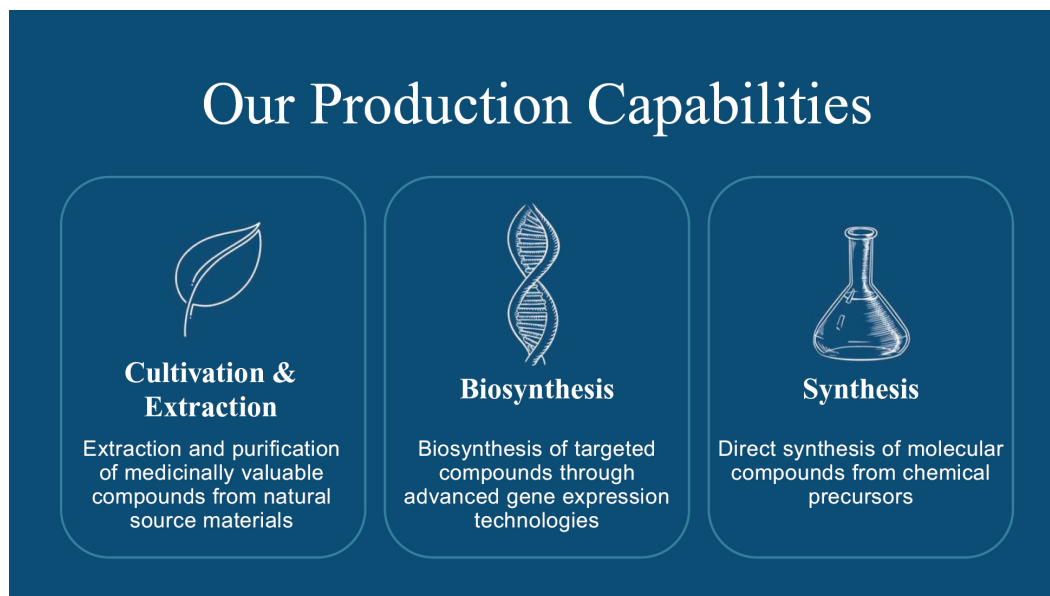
Our Production Capabilities

Cultivation & Extraction

Extraction and purification of medicinally valuable compounds from natural source materials

Biosynthesis

Biosynthesis of targeted compounds through advanced gene expression technologies

Synthesis

Direct synthesis of molecular compounds from chemical precursors